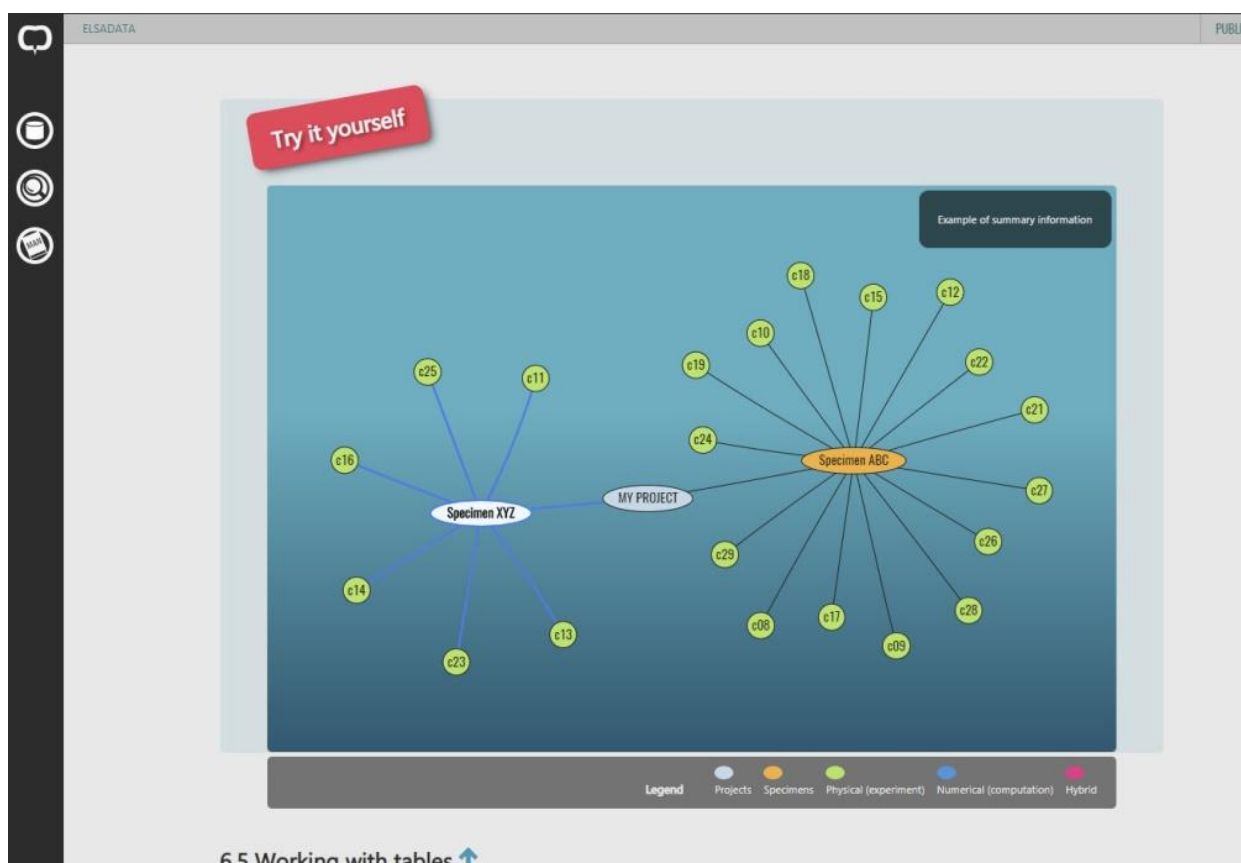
ELSADATA

PUBL

Try it yourself

Example of summary information

c18
c15
c12
c10
c19
c22
c21
c24
Specimen ABC
c27
c25
c11
c16
MY PROJECT
Specimen XYZ
c26
c29
c14
c28
c17
c08
c13
c09
c23

Legend Projects Specimens Physical (experiment) Numerical (computation) Hybrid

6.5 Working with tables